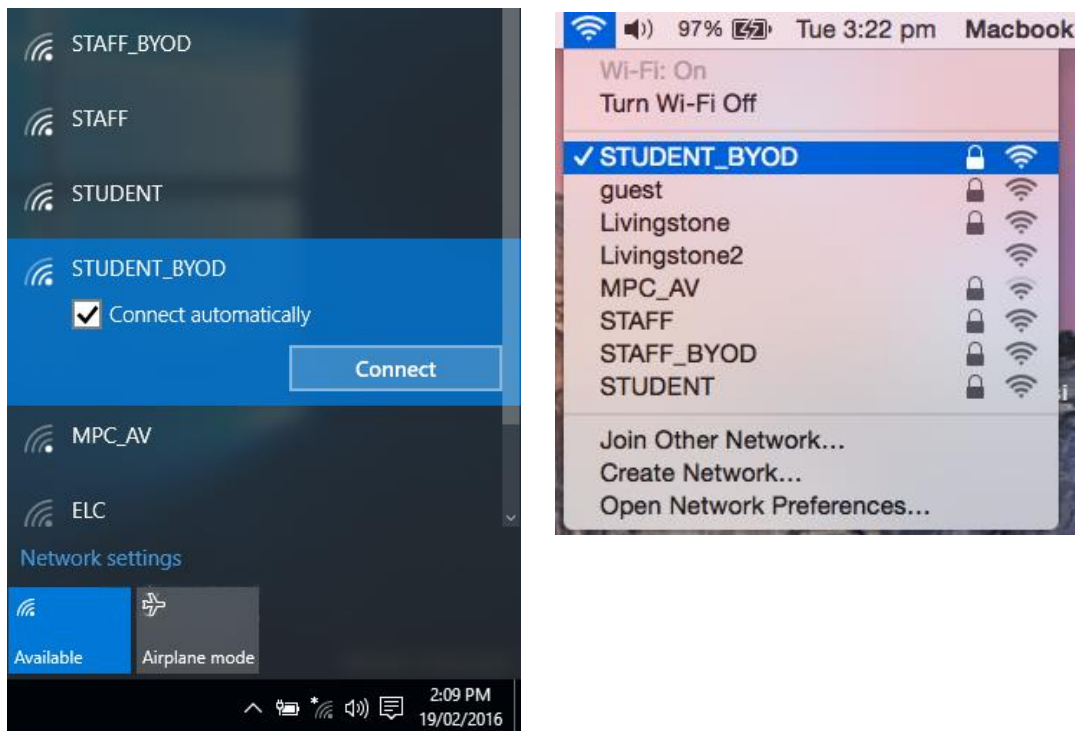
STAFF_BYOD

STAFF

STUDENT

STUDENT_BYOD

Connect automatically

Connect

MPC_AV

ELC

Network settings

Available

Airplane mode

2:09 PM
19/02/2016

97% Tue 3:22 pm Macbook

Wi-Fi: On
Turn Wi-Fi Off

✓ STUDENT_BYOD
guest
Livingstone
Livingstone2
MPC_AV
STAFF
STAFF_BYOD
STUDENT

Join Other Network...
Create Network...
Open Network Preferences...